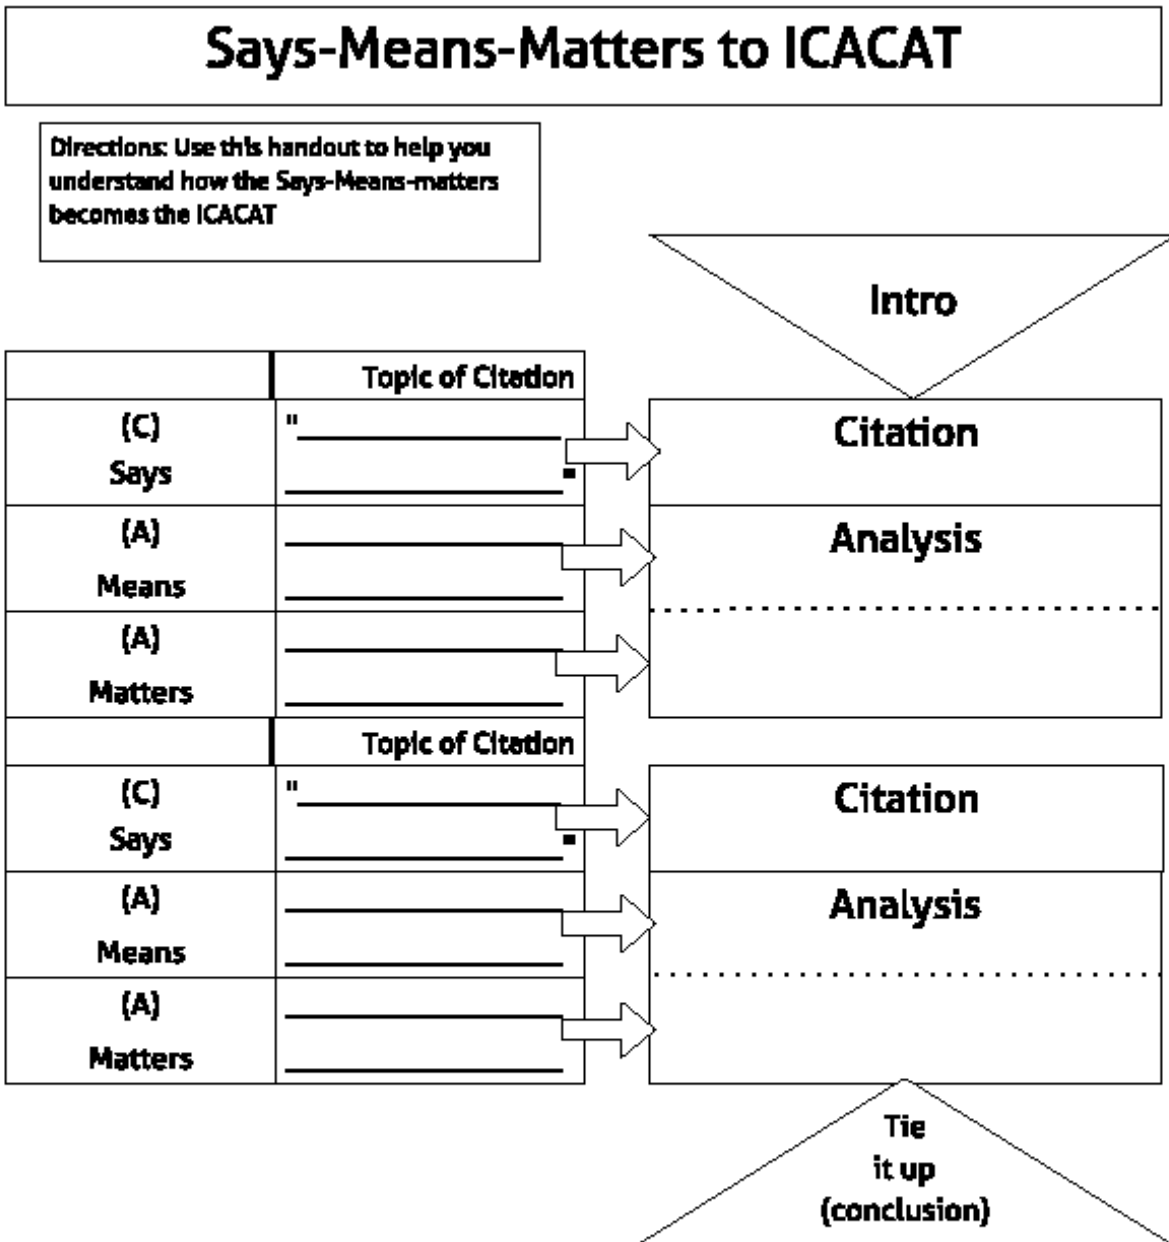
Says-Means-Matters to ICACAT

Directions: Use this handout to help you understand how the Says-Means-matters becomes the ICACAT

Intro

| | Topic of Citation |
|---|---|
| (C) Says | "________________ ________________. |
| (A) Means | ________________ ________________ |
| (A) Matters | ________________ ________________ |
| | Topic of Citation |
| (C) Says | "________________ ________________. |
| (A) Means | ________________ ________________ |
| (A) Matters | ________________ ________________ |

Citation

Analysis

Citation

Analysis

Tie it up (conclusion)